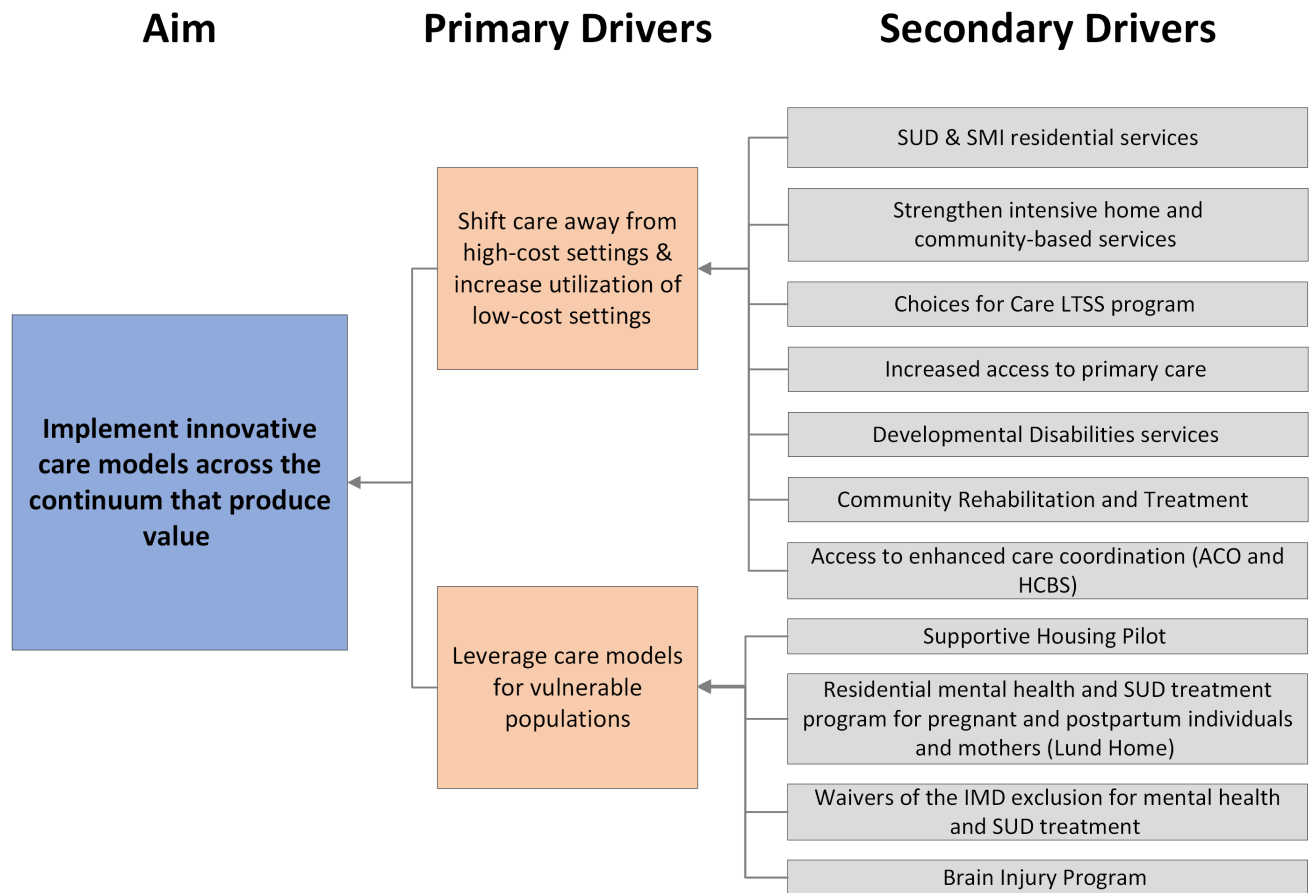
Aim

Primary Drivers

Secondary Drivers

Implement innovative care models across the continuum that produce value

Shift care away from high-cost settings & increase utilization of low-cost settings

Leverage care models for vulnerable populations

SUD & SMI residential services

Strengthen intensive home and community-based services

Choices for Care LTSS program

Increased access to primary care

Developmental Disabilities services

Community Rehabilitation and Treatment

Access to enhanced care coordination (ACO and HCBS)

Supportive Housing Pilot

Residential mental health and SUD treatment program for pregnant and postpartum individuals and mothers (Lund Home)

Waivers of the IMD exclusion for mental health and SUD treatment

Brain Injury Program